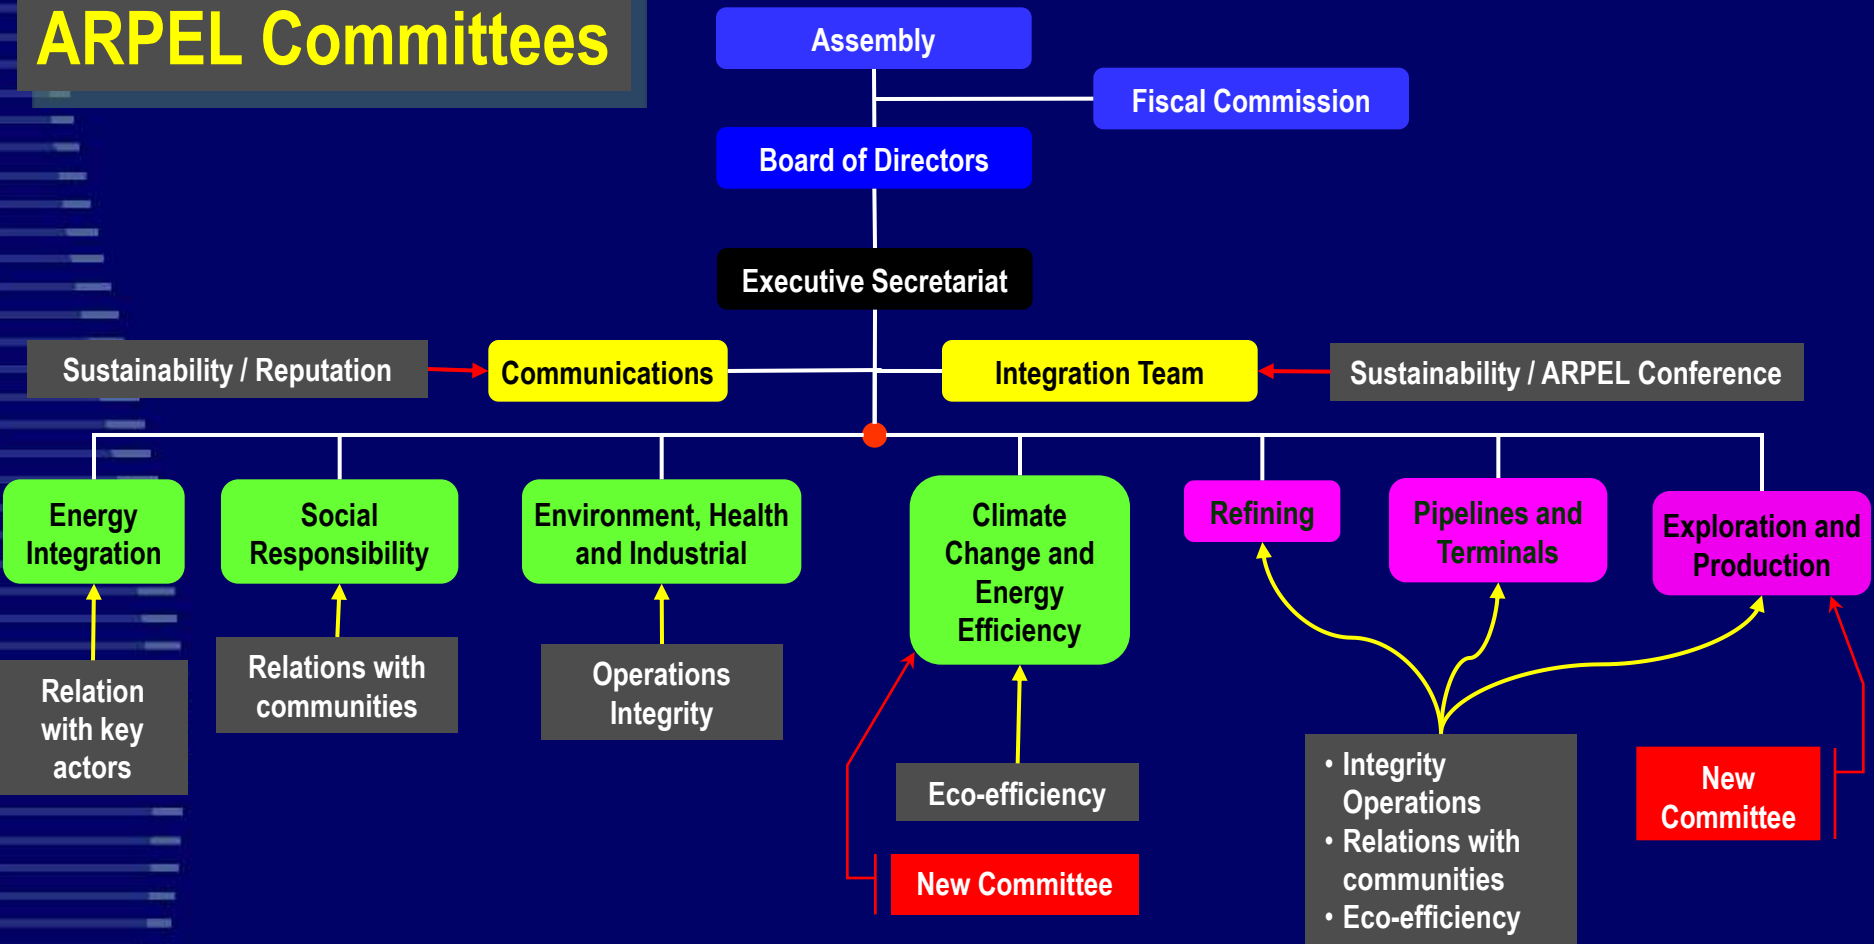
ARPEL Committees

Assembly

Fiscal Commission

Board of Directors

Executive Secretariat

Sustainability / Reputation

Communications

Integration Team

Sustainability / ARPEL Conference

Energy Integration

Social Responsibility

Environment, Health and Industrial

Climate Change and Energy Efficiency

Refining

Pipelines and Terminals

Exploration and Production

Relation with key actors

Relations with communities

Operations Integrity

Eco-efficiency

New Committee

• Integrity Operations
• Relations with communities
• Eco-efficiency

New Committee